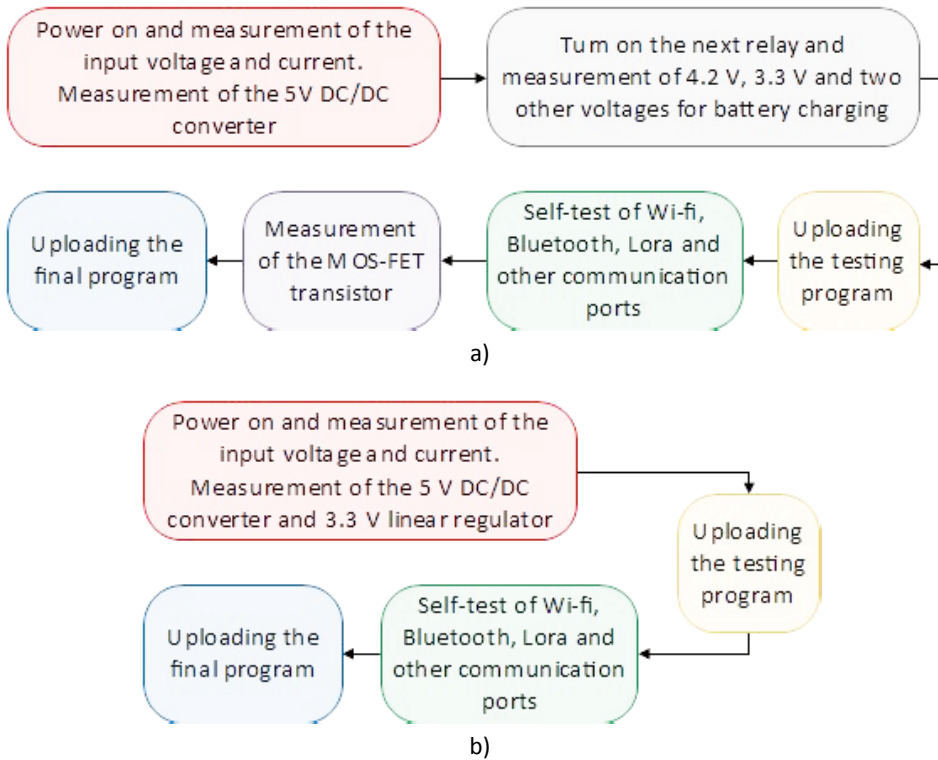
Power on and measurement of the input voltage and current. Measurement of the 5V DC/DC converter

Turn on the next relay and measurement of 4.2 V, 3.3 V and two other voltages for battery charging

Uploading the testing program

Self-test of Wi-fi, Bluetooth, Lora and other communication ports

Measurement of the MOS-FET transistor

Uploading the final program

a)

Power on and measurement of the input voltage and current. Measurement of the 5 V DC/DC converter and 3.3 V linear regulator

Uploading the testing program

Self-test of Wi-fi, Bluetooth, Lora and other communication ports

Uploading the final program

b)